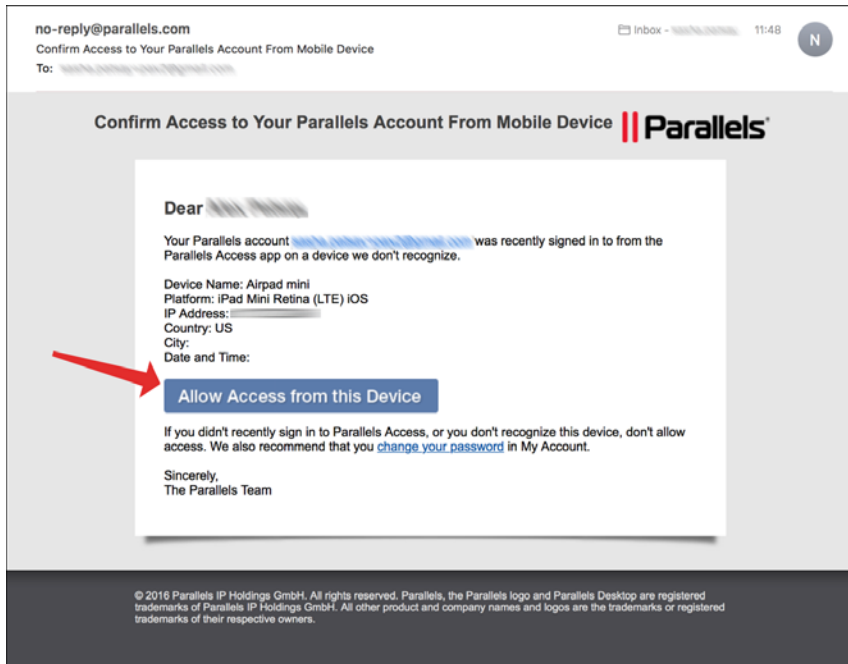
no-reply@parallels.com
Confirm Access to Your Parallels Account From Mobile Device
To: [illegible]

Inbox - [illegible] 11:48 N

Confirm Access to Your Parallels Account From Mobile Device

Parallels

Dear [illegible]

Your Parallels account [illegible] was recently signed in to from the Parallels Access app on a device we don't recognize.

Device Name: Airpad mini
Platform: iPad Mini Retina (LTE) iOS
IP Address: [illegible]
Country: US
City:
Date and Time:

Allow Access from this Device

If you didn't recently sign in to Parallels Access, or you don't recognize this device, don't allow access. We also recommend that you change your password in My Account.

Sincerely,
The Parallels Team

© 2016 Parallels IP Holdings GmbH. All rights reserved. Parallels, the Parallels logo and Parallels Desktop are registered trademarks of Parallels IP Holdings GmbH. All other product and company names and logos are the trademarks or registered trademarks of their respective owners.